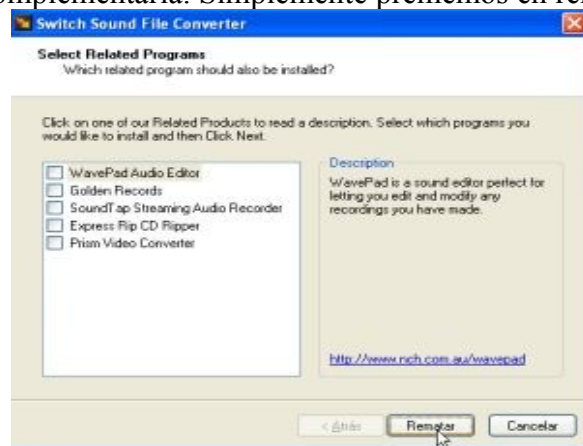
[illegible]plementaria. Simplemente pr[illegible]emos en re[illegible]

Switch Sound File Converter

Select Related Programs
Which related program should also be installed?

Click on one of our Related Products to read a description. Select which programs you would like to install and then Click Next.

WavePad Audio Editor
Golden Records
SoundTap Streaming Audio Recorder
Express Rip CD Ripper
Prism Video Converter

Description
WavePad is a sound editor perfect for letting you edit and modify any recordings you have made.

http://www.nch.com.au/wavepad

< Atrás
Rematar
Cancelar